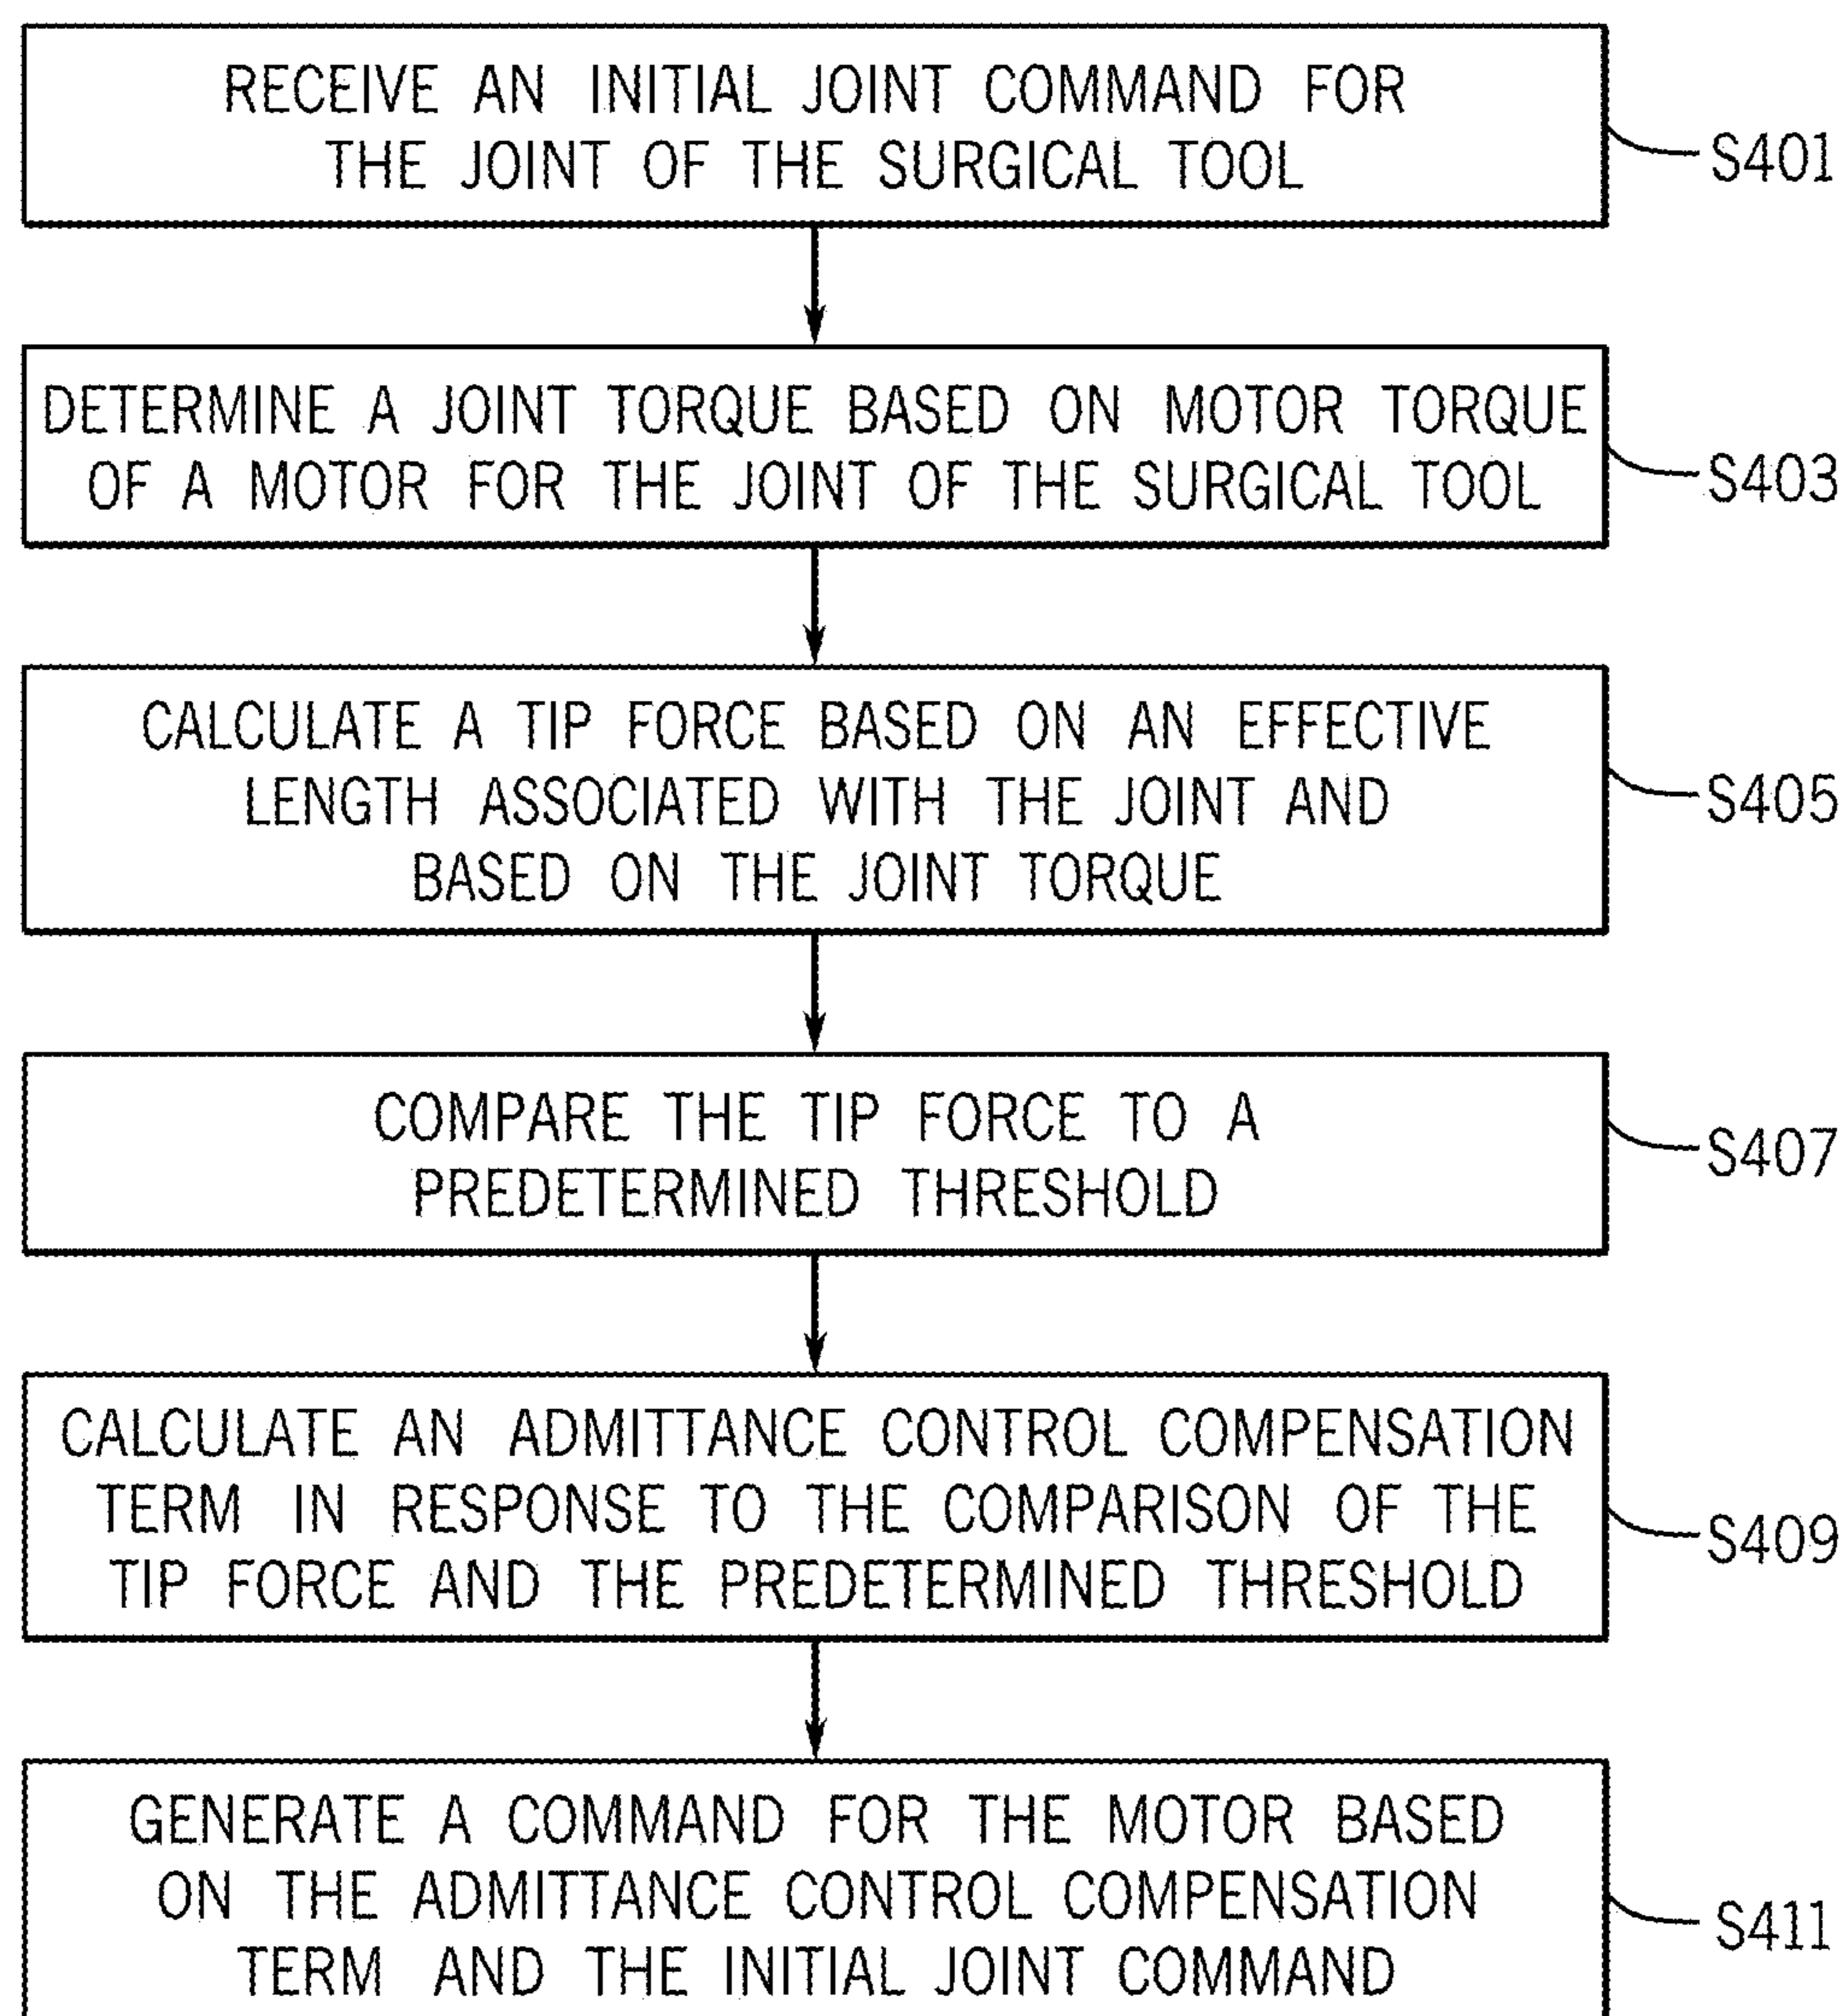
RECEIVE AN INITIAL JOINT COMMAND FOR THE JOINT OF THE SURGICAL TOOL

S401

DETERMINE A JOINT TORQUE BASED ON MOTOR TORQUE OF A MOTOR FOR THE JOINT OF THE SURGICAL TOOL

S403

CALCULATE A TIP FORCE BASED ON AN EFFECTIVE LENGTH ASSOCIATED WITH THE JOINT AND BASED ON THE JOINT TORQUE

S405

COMPARE THE TIP FORCE TO A PREDETERMINED THRESHOLD

S407

CALCULATE AN ADMITTANCE CONTROL COMPENSATION TERM IN RESPONSE TO THE COMPARISON OF THE TIP FORCE AND THE PREDETERMINED THRESHOLD

S409

GENERATE A COMMAND FOR THE MOTOR BASED ON THE ADMITTANCE CONTROL COMPENSATION TERM AND THE INITIAL JOINT COMMAND

S411